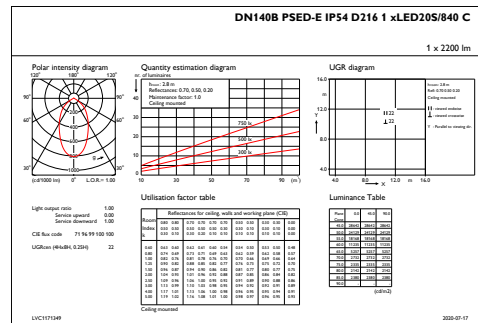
DN140B PSED-E IP54 D216 1 xLED20S/840 C

1 x 2200 lm

Polar intensity diagram

120° 180° 120°

90° 90°

60° 60°

30° 0° 30°

(cd/1000 lm) 0° L.O.R.= 1.00

Quantity estimation diagram

nr. of luminaires

40

30

20

10

0

Room: 2.8 m
Reflectances: 0.70, 0.50, 0.20
Maintenance factor: 1.0
Ceiling mounted

750 lx

500 lx

300 lx

10 30 50 70 90 (m²)

UGR diagram

16.0

12.0

Y

8.0

4.0

4.0 8.0 12.0 m 16.0

X

Room: 2.8 m
Refl: 0.70,0.50,0.20
Ceiling mounted

Light output ratio 1.00
Service upward 0.00
Service downward 1.00

CIE flux code 71 96 99 100 100

UGRcen (4Hx8H, 0.25H) 22

Utilisation factor table

Luminance Table

Ceiling mounted

(cd/m2)

LVC1171349

2020-07-17